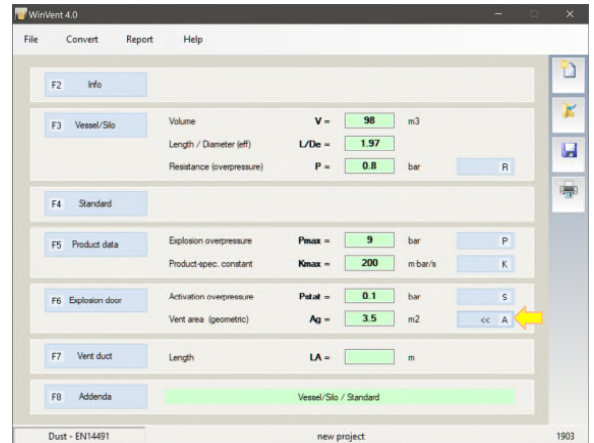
WinVent 4.0

File Convert Report Help

F2 Info

F3 Vessel/Silo
Volume **V =** 98 m3
Length / Diameter (eff) **L/De =** 1.97
Resistance (overpressure) **P =** 0.8 bar R

F4 Standard

F5 Product data
Explosion overpressure **Pmax =** 9 bar P
Product-spec. constant **Kmax =** 200 m bar/s K

F6 Explosion door
Activation overpressure **Pstat =** 0.1 bar S
Vent area (geometric) **Ag =** 3.5 m2 << A

F7 Vent duct
Length **LA =** m

F8 Addenda
Vessel/Silo / Standard

Dust - EN14491 new project 1903